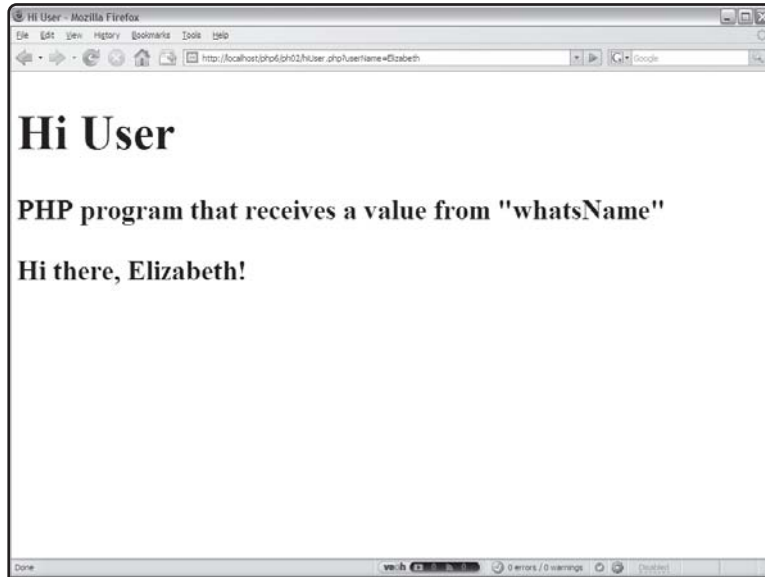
Hi User - Mozilla Firefox

File Edit View History Bookmarks Tools Help

http://localhost/php6/ph02/hiUser.php?userName=Elizabeth

Google

Hi User

PHP program that receives a value from "whatsName"

Hi there, Elizabeth!

Done

veoh

0 errors / 0 warnings

Disabled